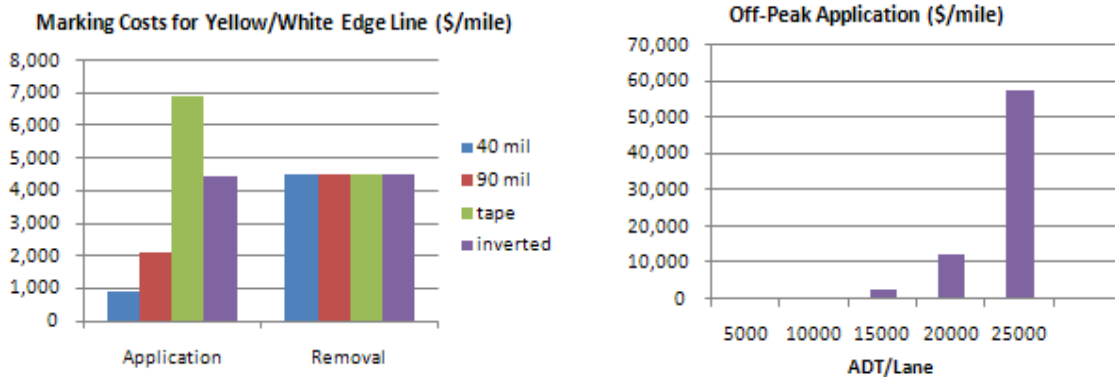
Marking Costs for Yellow/White Edge Line ($/mile)

8,000
7,000
6,000
5,000
4,000
3,000
2,000
1,000
0

Application
Removal

40 mil
90 mil
tape
inverted

Off-Peak Application ($/mile)

70,000
60,000
50,000
40,000
30,000
20,000
10,000
0

5000 10000 15000 20000 25000

ADT/Lane